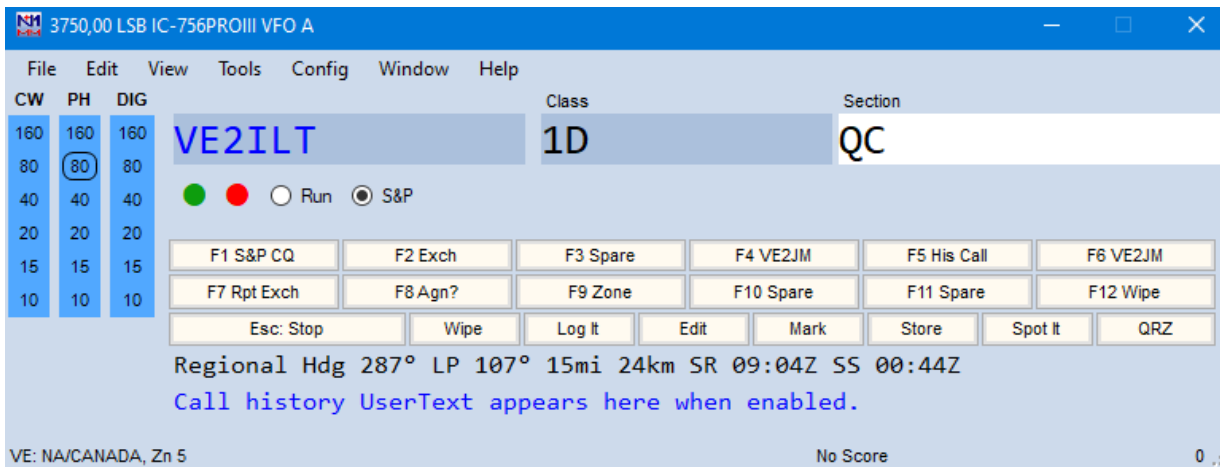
N1MM 3750,00 LSB IC-756PROIII VFO A

File Edit View Tools Config Window Help

CW PH DIG

| CW | PH | DIG |
|---|---|---|
| 160 | 160 | 160 |
| 80 | 80 | 80 |
| 40 | 40 | 40 |
| 20 | 20 | 20 |
| 15 | 15 | 15 |
| 10 | 10 | 10 |

Class Section

VE2ILT 1D QC

Run S&P

F1 S&P CQ F2 Exch F3 Spare F4 VE2JM F5 His Call F6 VE2JM
F7 Rpt Exch F8 Agn? F9 Zone F10 Spare F11 Spare F12 Wipe
Esc: Stop Wipe Log It Edit Mark Store Spot It QRZ

Regional Hdg 287° LP 107° 15mi 24km SR 09:04Z SS 00:44Z

Call history UserText appears here when enabled.

VE: NA/CANADA, Zn 5 No Score 0